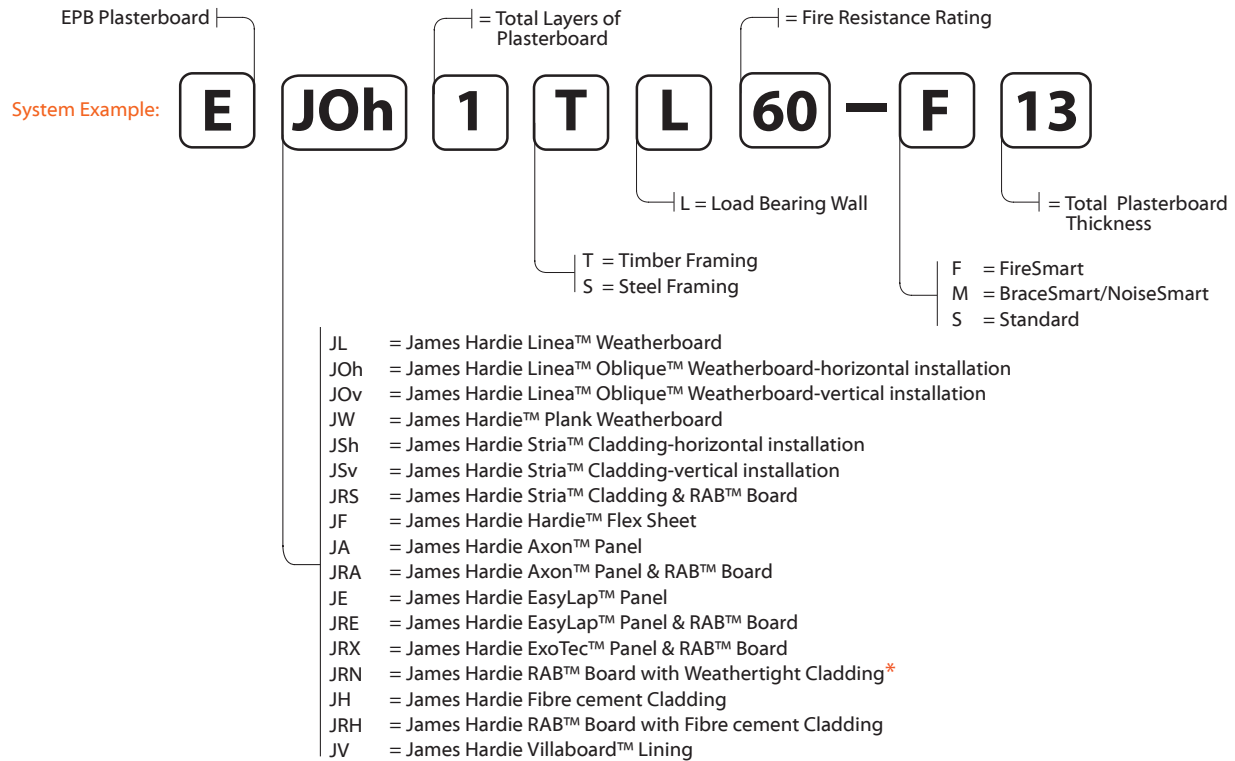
EPB Plasterboard

= Total Layers of Plasterboard

= Fire Resistance Rating

System Example: E JOh 1 T L 60 – F 13

L = Load Bearing Wall

= Total Plasterboard Thickness

T = Timber Framing
S = Steel Framing

F = FireSmart
M = BraceSmart/NoiseSmart
S = Standard

JL = James Hardie Linea™ Weatherboard
JOh = James Hardie Linea™ Oblique™ Weatherboard-horizontal installation
JOv = James Hardie Linea™ Oblique™ Weatherboard-vertical installation
JW = James Hardie™ Plank Weatherboard
JSh = James Hardie Stria™ Cladding-horizontal installation
JSv = James Hardie Stria™ Cladding-vertical installation
JRS = James Hardie Stria™ Cladding & RAB™ Board
JF = James Hardie Hardie™ Flex Sheet
JA = James Hardie Axon™ Panel
JRA = James Hardie Axon™ Panel & RAB™ Board
JE = James Hardie EasyLap™ Panel
JRE = James Hardie EasyLap™ Panel & RAB™ Board
JRX = James Hardie ExoTec™ Panel & RAB™ Board
JRN = James Hardie RAB™ Board with Weathertight Cladding*
JH = James Hardie Fibre cement Cladding
JRH = James Hardie RAB™ Board with Fibre cement Cladding
JV = James Hardie Villaboard™ Lining